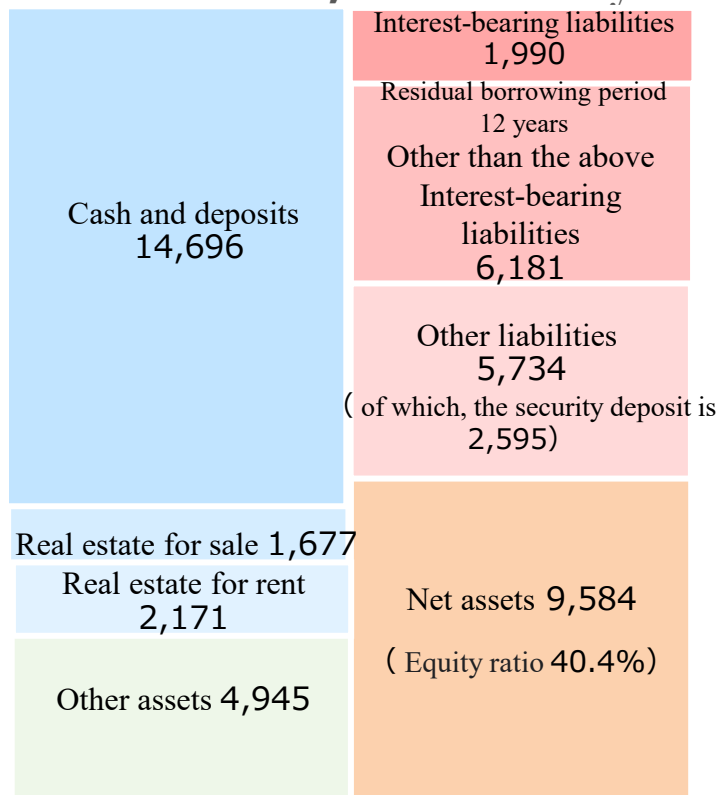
Cash and deposits
14,696

Real estate for sale 1,677

Real estate for rent
2,171

Other assets 4,945

Interest-bearing liabilities
1,990

Residual borrowing period
12 years
Other than the above
Interest-bearing
liabilities
6,181

Other liabilities
5,734
( of which, the security deposit is
2,595)

Net assets 9,584

( Equity ratio 40.4%)